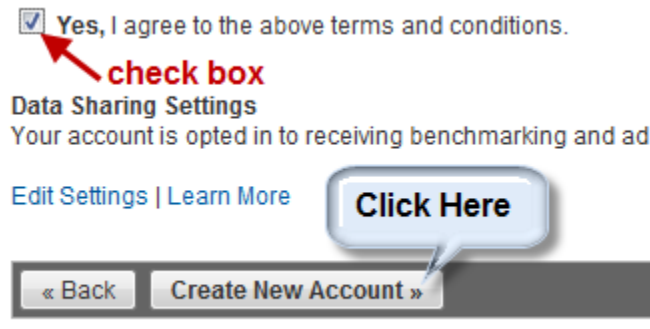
Yes, I agree to the above terms and conditions.

check box

Data Sharing Settings

Your account is opted in to receiving benchmarking and ad

Edit Settings | Learn More

Click Here

« Back

Create New Account »